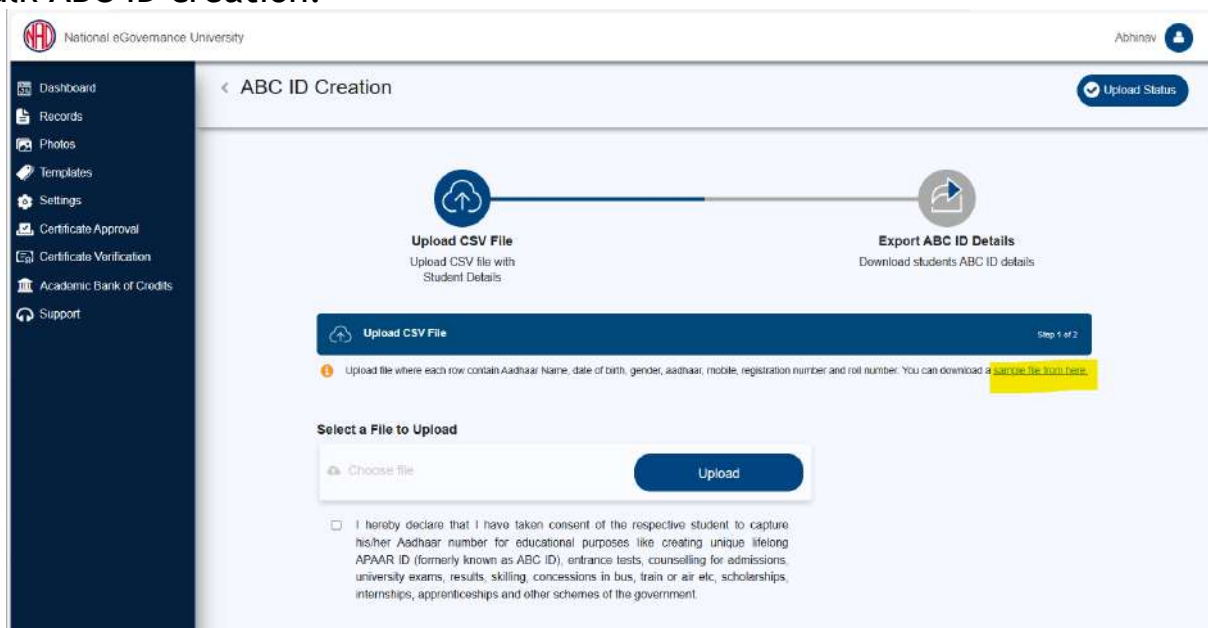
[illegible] ABC ID Creation.

National eGovernance University

Abhinav

Dashboard
Records
Photos
Templates
Settings
Certificate Approval
Certificate Verification
Academic Bank of Credits
Support

ABC ID Creation

Upload Status

Upload CSV File
Upload CSV file with Student Details

Export ABC ID Details
Download students ABC ID details

Upload CSV File

Step 1 of 2

Upload file where each row contain Aadhaar Name, date of birth, gender, aadhaar, mobile, registration number and roll number. You can download a sample file from here.

Select a File to Upload

Choose file

Upload

I hereby declare that I have taken consent of the respective student to capture his/her Aadhaar number for educational purposes like creating unique lifelong APAAR ID (formerly known as ABC ID), entrance tests, counselling for admissions, university exams, results, skilling, concessions in bus, train or air etc, scholarships, internships, apprenticeships and other schemes of the government.